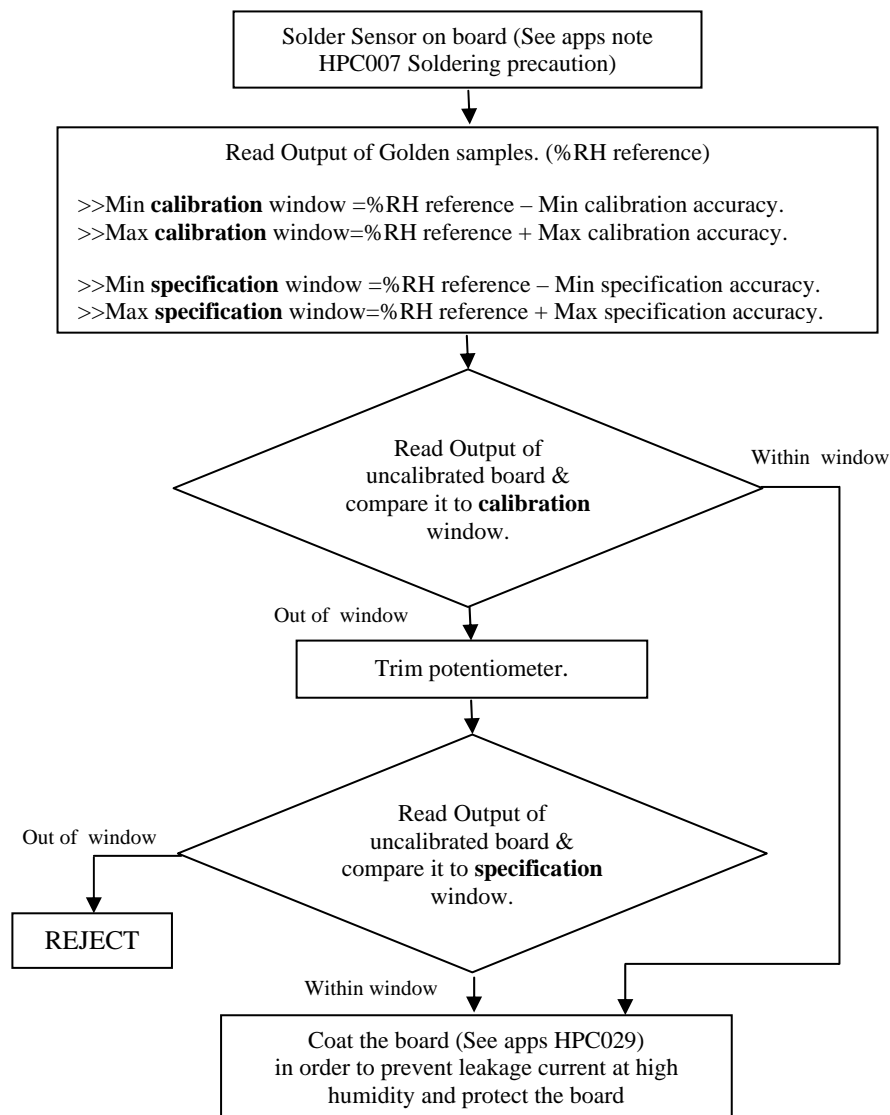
Solder Sensor on board (See apps note HPC007 Soldering precaution)

Read Output of Golden samples. (%RH reference)

>>Min **calibration** window =%RH reference – Min calibration accuracy.
>>Max **calibration** window=%RH reference + Max calibration accuracy.

>>Min **specification** window =%RH reference – Min specification accuracy.
>>Max **specification** window=%RH reference + Max specification accuracy.

Read Output of uncalibrated board & compare it to **calibration** window.

Within window

Out of window

Trim potentiometer.

Read Output of uncalibrated board & compare it to **specification** window.

Out of window

REJECT

Within window

Coat the board (See apps HPC029) in order to prevent leakage current at high humidity and protect the board